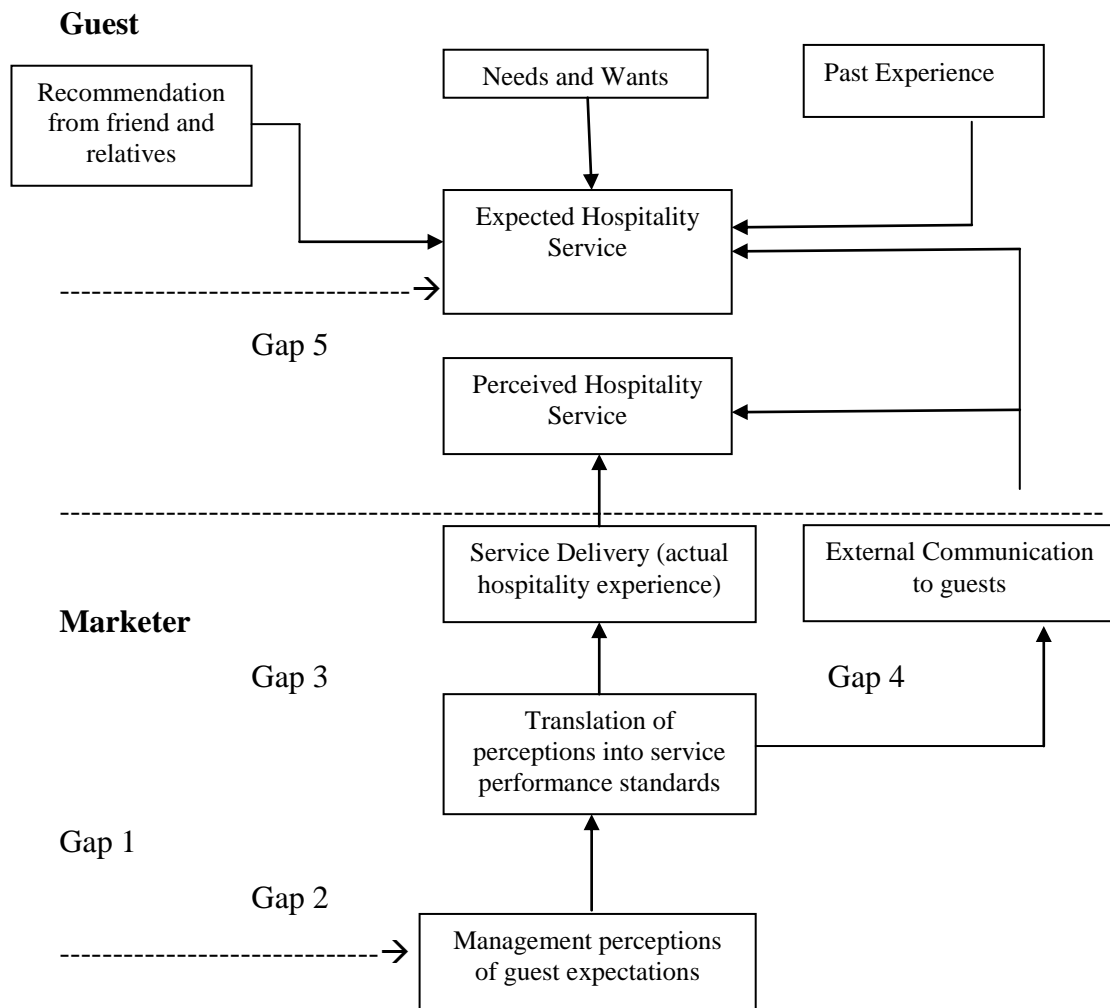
Guest

Recommendation from friend and relatives

Needs and Wants

Past Experience

Expected Hospitality Service

Gap 5

Perceived Hospitality Service

Service Delivery (actual hospitality experience)

External Communication to guests

Marketer

Gap 3

Gap 4

Translation of perceptions into service performance standards

Gap 1

Gap 2

Management perceptions of guest expectations